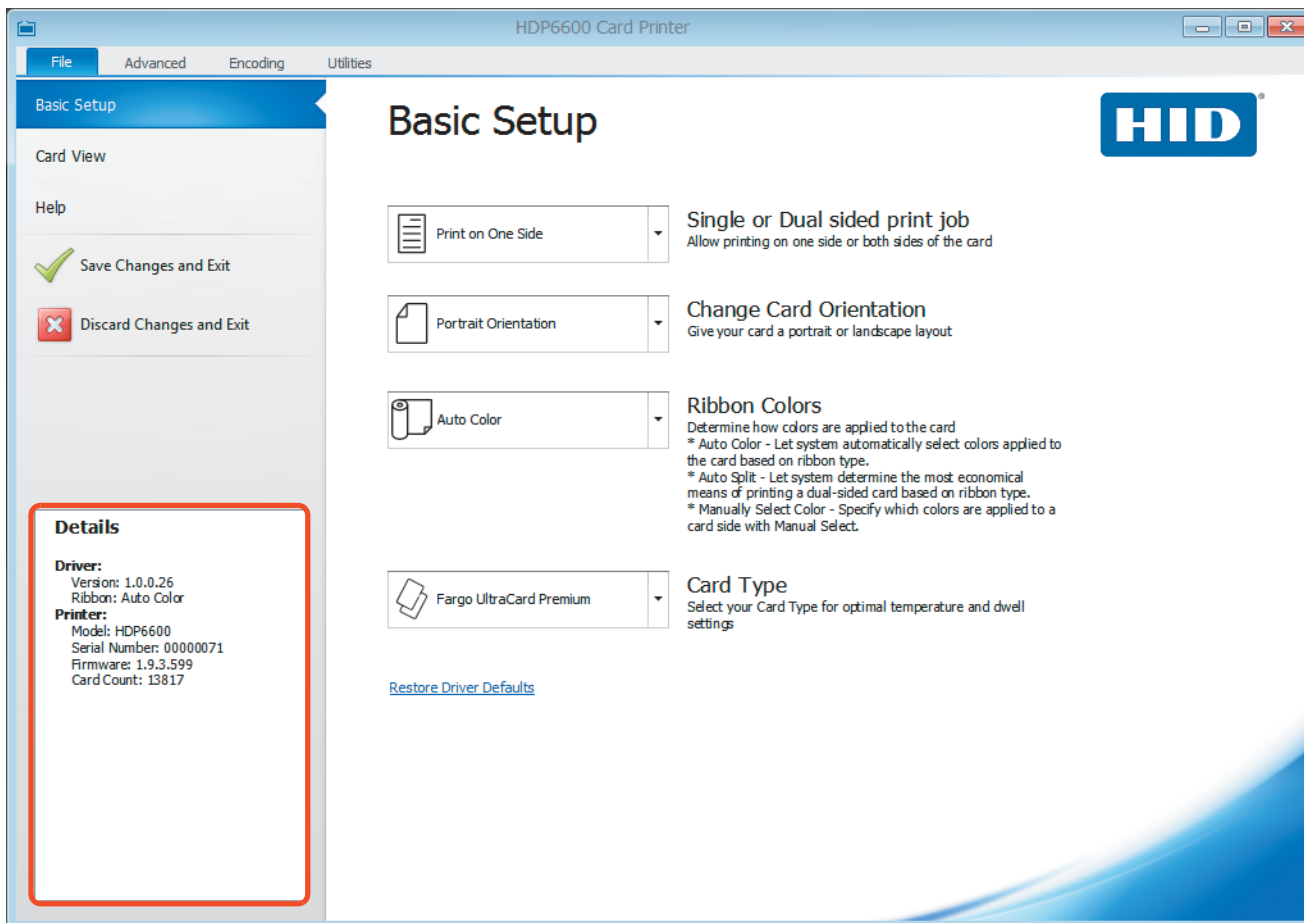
HDP6600 Card Printer

File
Advanced
Encoding
Utilities

Basic Setup

Card View

Help

Save Changes and Exit

Discard Changes and Exit

Details

Driver:
Version: 1.0.0.26
Ribbon: Auto Color
Printer:
Model: HDP6600
Serial Number: 00000071
Firmware: 1.9.3.599
Card Count: 13817

Basic Setup

HID

Print on One Side

Single or Dual sided print job
Allow printing on one side or both sides of the card

Portrait Orientation

Change Card Orientation
Give your card a portrait or landscape layout

Auto Color

Ribbon Colors
Determine how colors are applied to the card
* Auto Color - Let system automatically select colors applied to the card based on ribbon type.
* Auto Split - Let system determine the most economical means of printing a dual-sided card based on ribbon type.
* Manually Select Color - Specify which colors are applied to a card side with Manual Select.

Fargo UltraCard Premium

Card Type
Select your Card Type for optimal temperature and dwell settings

Restore Driver Defaults